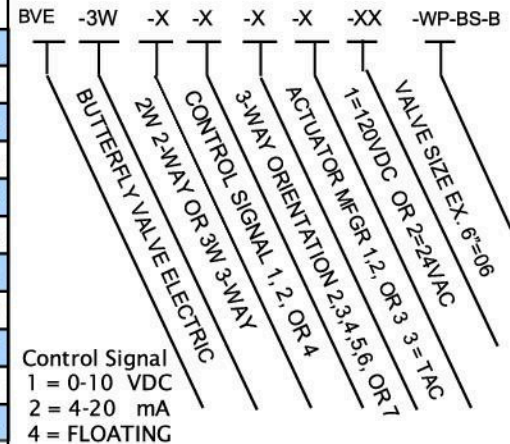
BVE -3W -X -X -X -X -XX -WP-BS-B

BUTTERFLY VALVE ELECTRIC

2W 2-WAY OR 3W 3-WAY

CONTROL SIGNAL 1, 2, OR 4

3-WAY ORIENTATION 2,3,4,5,6, OR 7

ACTUATOR MFGR 1,2, OR 3 3 = TAC

1=120VDC OR 2=24VAC

VALVE SIZE EX. 6"=06

Control Signal
1 = 0-10 VDC
2 = 4-20 mA
4 = FLOATING